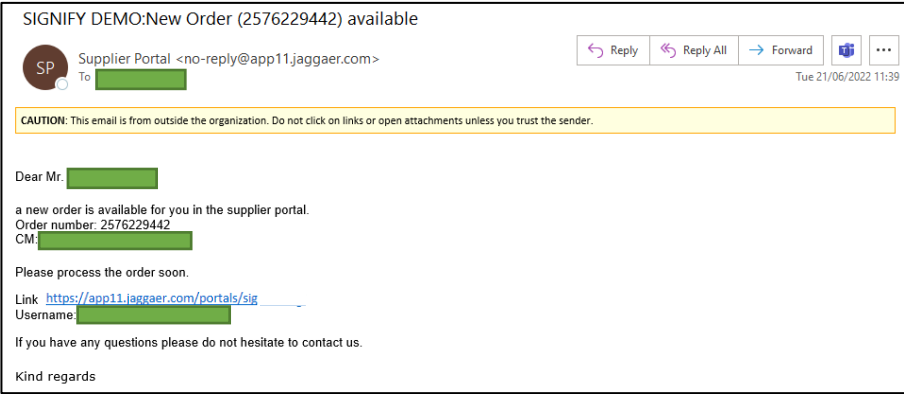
SIGNIFY DEMO:New Order (2576229442) available

SP

Supplier Portal <no-reply@app11.jaggaer.com>
To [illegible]

Reply | Reply All | Forward | ...

Tue 21/06/2022 11:39

CAUTION: This email is from outside the organization. Do not click on links or open attachments unless you trust the sender.

Dear Mr. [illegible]

a new order is available for you in the supplier portal.
Order number: 2576229442
CM: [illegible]

Please process the order soon.

Link https://app11.jaggaer.com/portals/sig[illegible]
Username: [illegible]

If you have any questions please do not hesitate to contact us.

Kind regards